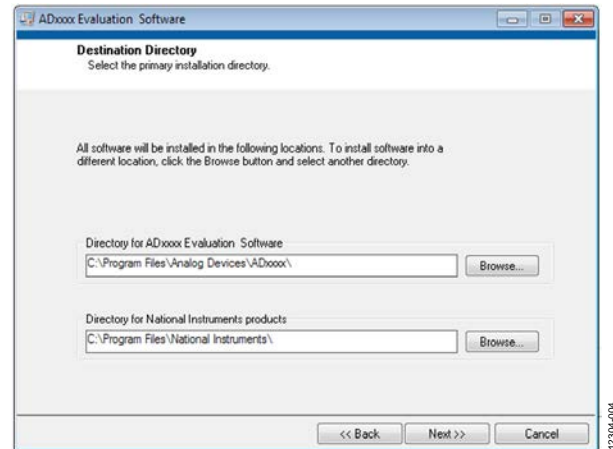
ADxxxx Evaluation Software

Destination Directory
Select the primary installation directory.

All software will be installed in the following locations. To install software into a different location, click the Browse button and select another directory.

Directory for ADxxxx Evaluation Software
C:\Program Files\Analog Devices\ADxxxx\
Browse...

Directory for National Instruments products
C:\Program Files\National Instruments\
Browse...

<< Back
Next >>
Cancel

12304-004